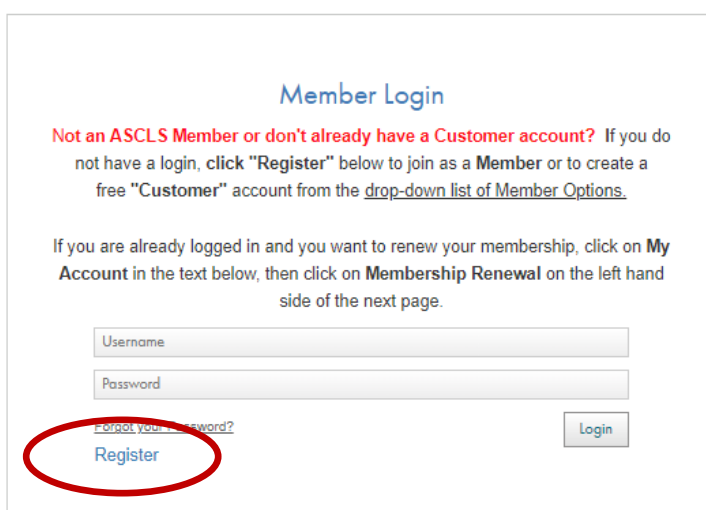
Member Login

Not an ASCLS Member or don't already have a Customer account? If you do not have a login, click "Register" below to join as a Member or to create a free "Customer" account from the drop-down list of Member Options.

If you are already logged in and you want to renew your membership, click on My Account in the text below, then click on Membership Renewal on the left hand side of the next page.

Username

Password

Forgot your Password?

Login

Register